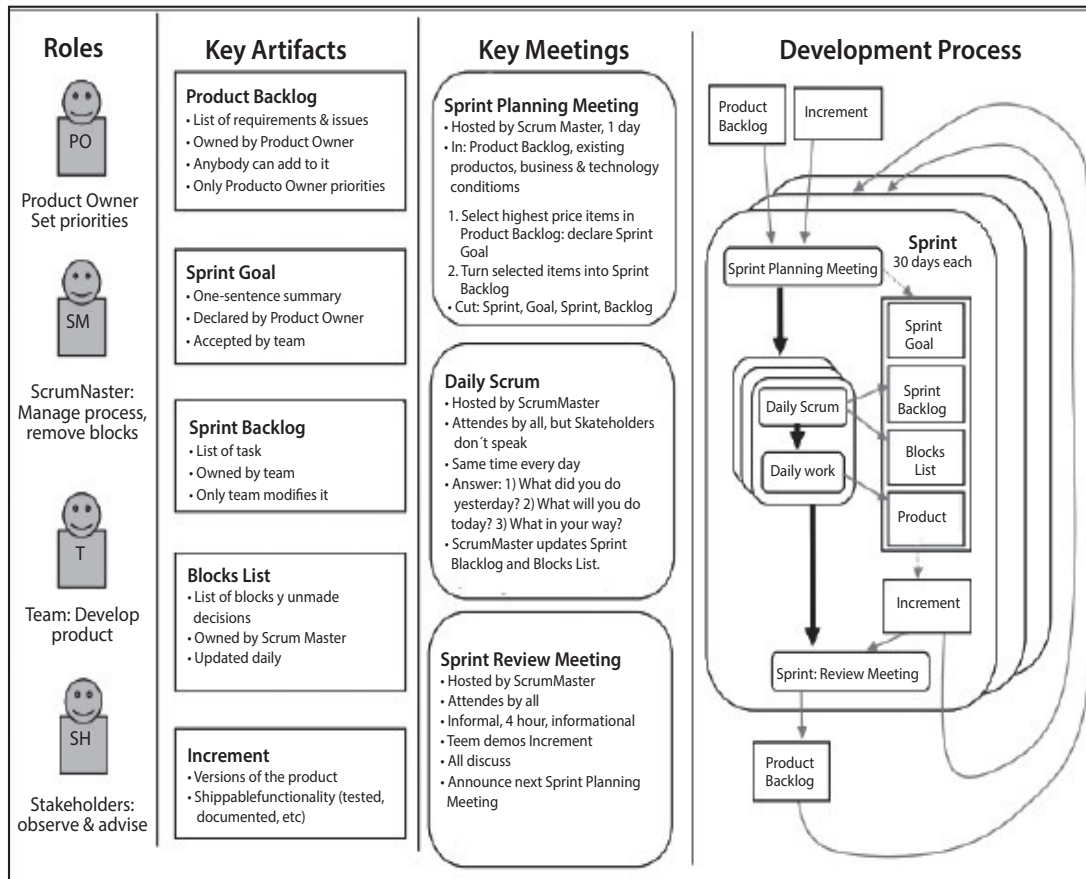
Roles

PO

Product Owner Set priorities

SM

ScrumNaster: Manage process, remove blocks

T

Team: Develop product

SH

Stakeholders: observe & advise

Key Artifacts

Product Backlog
• List of requirements & issues
• Owned by Product Owner
• Anybody can add to it
• Only Producto Owner priorities

Sprint Goal
• One-sentence summary
• Declared by Product Owner
• Accepted by team

Sprint Backlog
• List of task
• Owned by team
• Only team modifies it

Blocks List
• List of blocks y unmade decisions
• Owned by Scrum Master
• Updated daily

Increment
• Versions of the product
• Shippablefunctionality (tested, documented, etc)

Key Meetings

Sprint Planning Meeting
• Hosted by Scrum Master, 1 day
• In: Product Backlog, existing productos, business & technology conditioms
1. Select highest price items in Product Backlog: declare Sprint Goal
2. Turn selected items into Sprint Backlog
• Cut: Sprint, Goal, Sprint, Backlog

Daily Scrum
• Hosted by ScrumMaster
• Attendes by all, but Skateholders don´t speak
• Same time every day
• Answer: 1) What did you do yesterday? 2) What will you do today? 3) What in your way?
• ScrumMaster updates Sprint Blacklog and Blocks List.

Sprint Review Meeting
• Hosted by ScrumMaster
• Attendes by all
• Informal, 4 hour, informational
• Teem demos Increment
• All discuss
• Announce next Sprint Planning Meeting

Development Process

Product Backlog

Increment

Sprint
30 days each

Sprint Planning Meeting

Sprint Goal

Sprint Backlog

Daily Scrum

Blocks List

Daily work

Product

Increment

Sprint: Review Meeting

Product Backlog